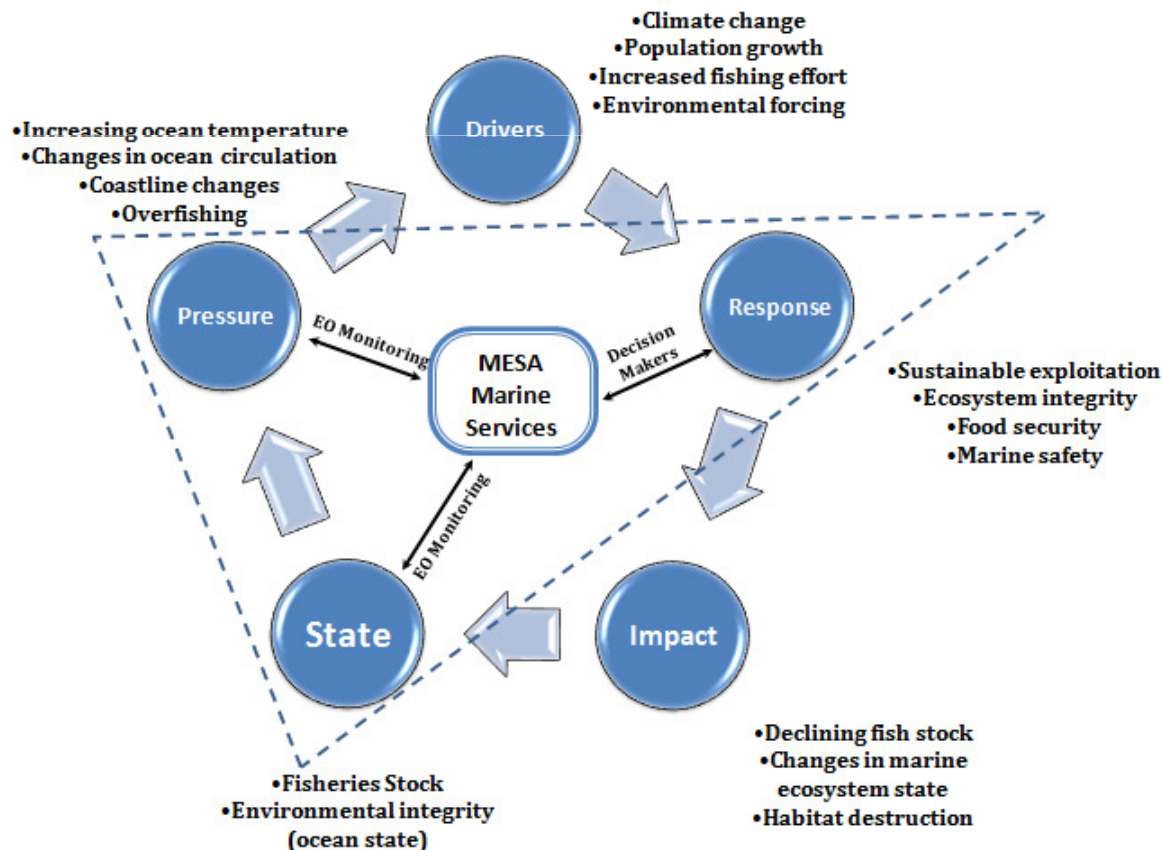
•Climate change
•Population growth
•Increased fishing effort
•Environmental forcing

Drivers

•Increasing ocean temperature
•Changes in ocean circulation
•Coastline changes
•Overfishing

Pressure

EO Monitoring

MESA Marine Services

Decision Makers

Response

•Sustainable exploitation
•Ecosystem integrity
•Food security
•Marine safety

EO Monitoring

State

Impact

•Declining fish stock
•Changes in marine ecosystem state
•Habitat destruction

•Fisheries Stock
•Environmental integrity (ocean state)